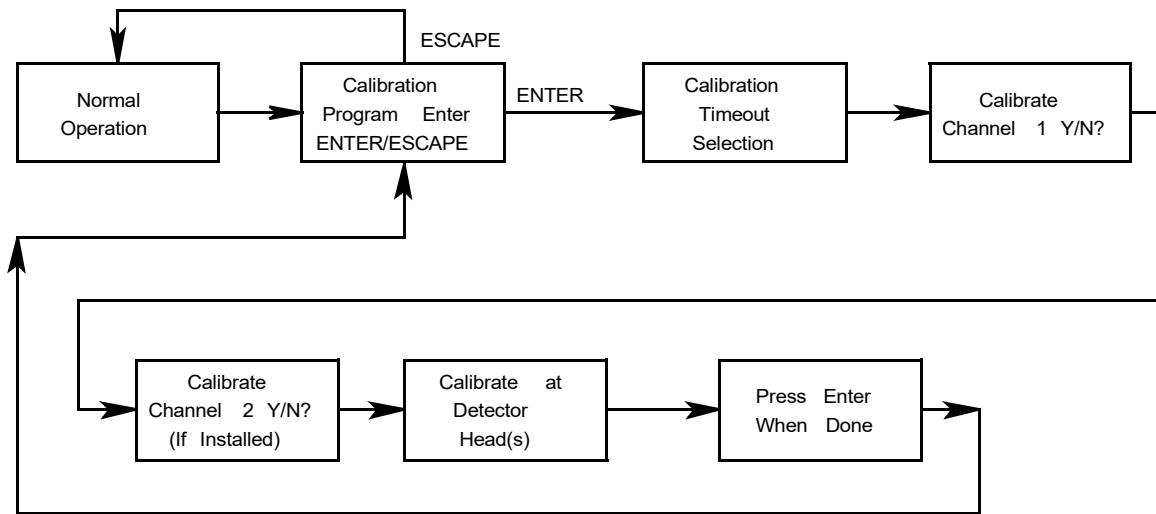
ESCAPE

Normal Operation

Calibration Program Enter ENTER/ESCAPE

ENTER

Calibration Timeout Selection

Calibrate Channel 1 Y/N?

Calibrate Channel 2 Y/N? (If Installed)

Calibrate at Detector Head(s)

Press Enter When Done